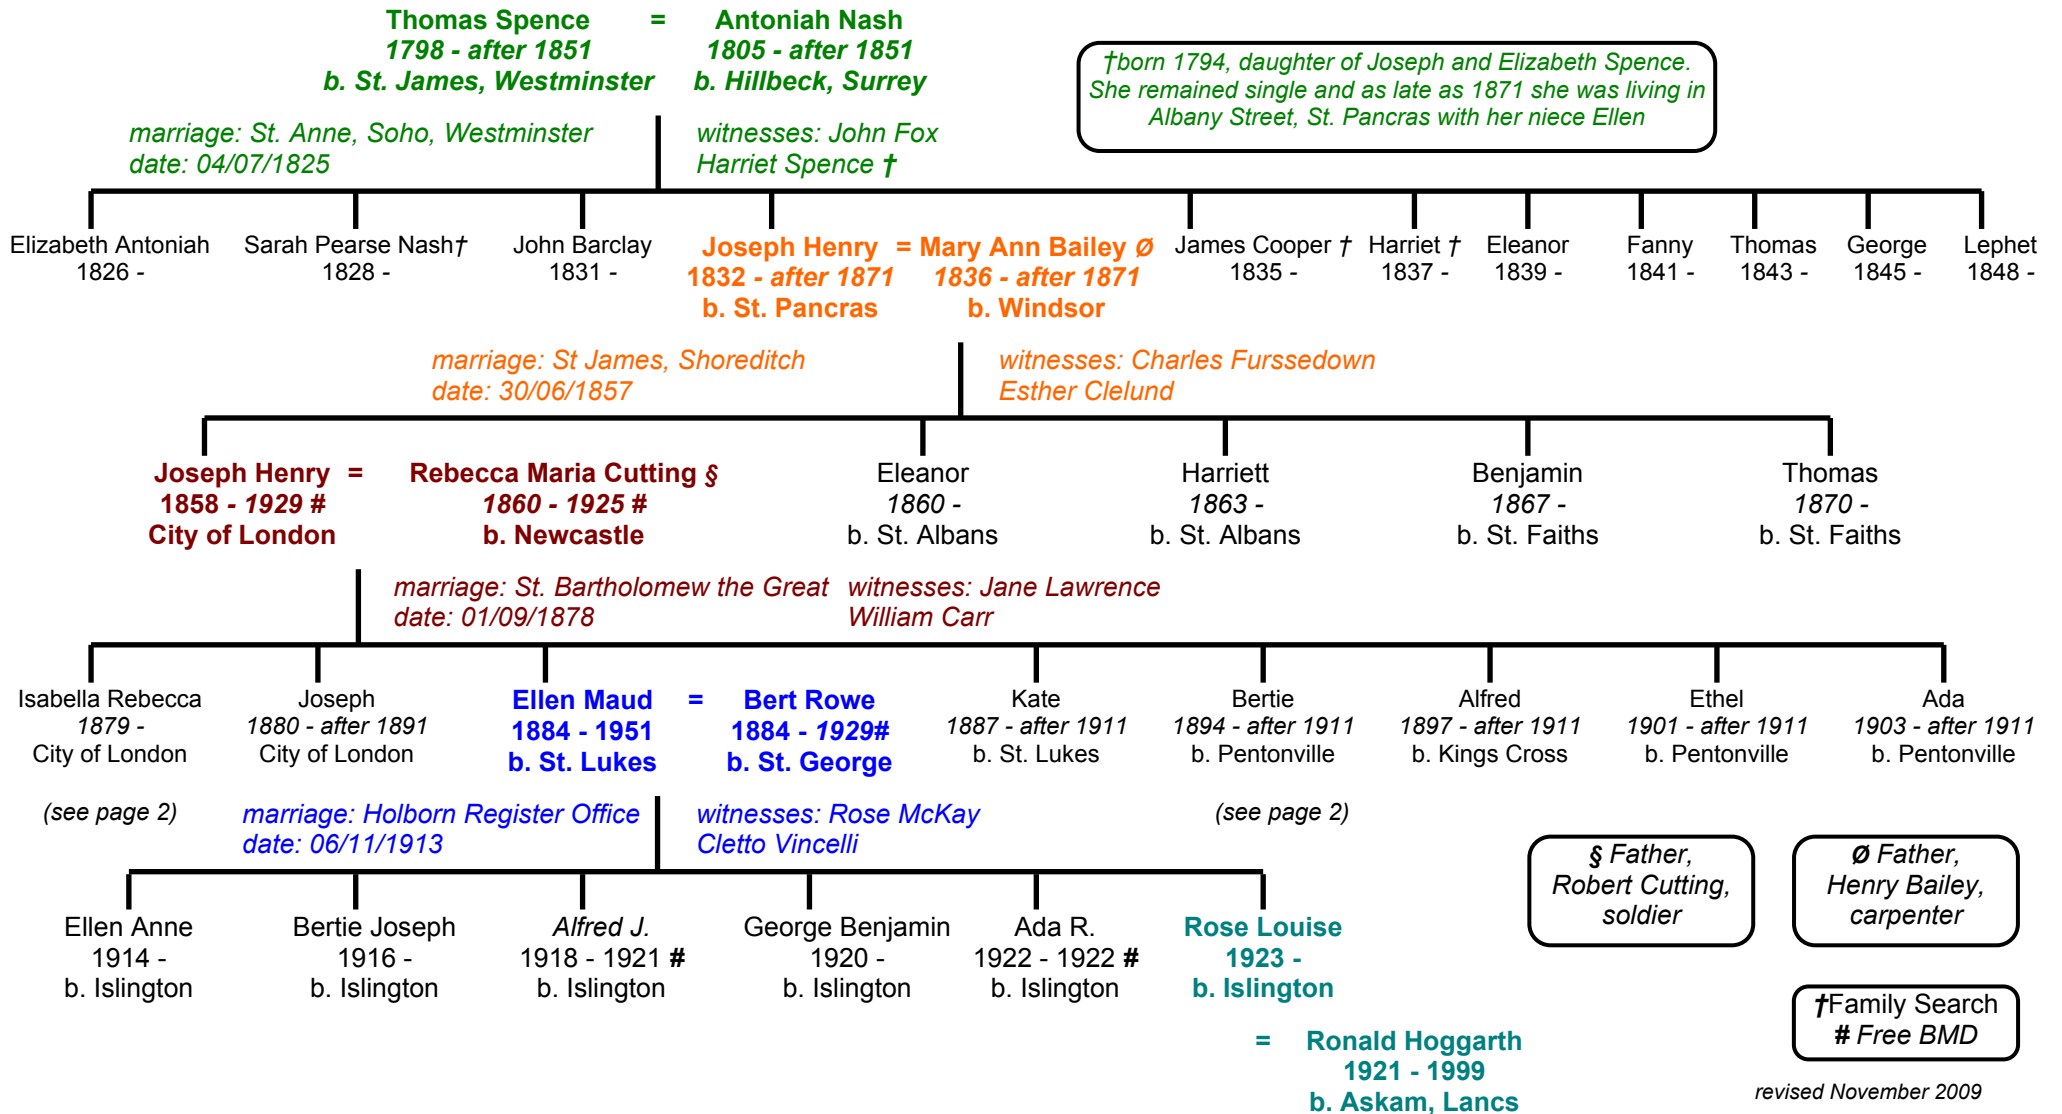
Thomas Spence = Antoniah Nash
1798 - after 1851 1805 - after 1851
b. St. James, Westminster b. Hillbeck, Surrey

†born 1794, daughter of Joseph and Elizabeth Spence. She remained single and as late as 1871 she was living in Albany Street, St. Pancras with her niece Ellen

marriage: St. Anne, Soho, Westminster
date: 04/07/1825

witnesses: John Fox
Harriet Spence †

Elizabeth Antoniah
1826 -

Sarah Pearse Nash†
1828 -

John Barclay
1831 -

Joseph Henry = Mary Ann Bailey Ø
1832 - after 1871 1836 - after 1871
b. St. Pancras b. Windsor

James Cooper †
1835 -

Harriet †
1837 -

Eleanor
1839 -

Fanny
1841 -

Thomas
1843 -

George
1845 -

Lephet
1848 -

marriage: St James, Shoreditch
date: 30/06/1857

witnesses: Charles Furssedown
Esther Clelund

Joseph Henry = Rebecca Maria Cutting §
1858 - 1929 # 1860 - 1925 #
City of London b. Newcastle

Eleanor
1860 -
b. St. Albans

Harriett
1863 -
b. St. Albans

Benjamin
1867 -
b. St. Faiths

Thomas
1870 -
b. St. Faiths

marriage: St. Bartholomew the Great
date: 01/09/1878

witnesses: Jane Lawrence
William Carr

Isabella Rebecca
1879 -
City of London

Joseph
1880 - after 1891
City of London

Ellen Maud = Bert Rowe
1884 - 1951 1884 - 1929#
b. St. Lukes b. St. George

Kate
1887 - after 1911
b. St. Lukes

Bertie
1894 - after 1911
b. Pentonville

Alfred
1897 - after 1911
b. Kings Cross

Ethel
1901 - after 1911
b. Pentonville

Ada
1903 - after 1911
b. Pentonville

(see page 2)

marriage: Holborn Register Office
date: 06/11/1913

witnesses: Rose McKay
Cletto Vincelli

(see page 2)

Ellen Anne
1914 -
b. Islington

Bertie Joseph
1916 -
b. Islington

Alfred J.
1918 - 1921 #
b. Islington

George Benjamin
1920 -
b. Islington

Ada R.
1922 - 1922 #
b. Islington

Rose Louise
1923 -
b. Islington

= Ronald Hoggarth
1921 - 1999
b. Askam, Lancs

§ Father, Robert Cutting, soldier

Ø Father, Henry Bailey, carpenter

†Family Search
# Free BMD

revised November 2009